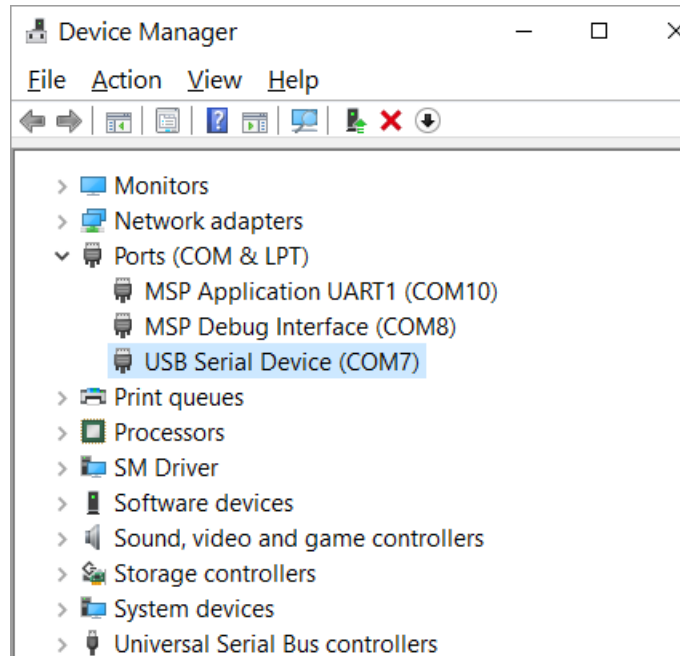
Device Manager

File Action View Help

Monitors
Network adapters
Ports (COM & LPT)
MSP Application UART1 (COM10)
MSP Debug Interface (COM8)
USB Serial Device (COM7)
Print queues
Processors
SM Driver
Software devices
Sound, video and game controllers
Storage controllers
System devices
Universal Serial Bus controllers